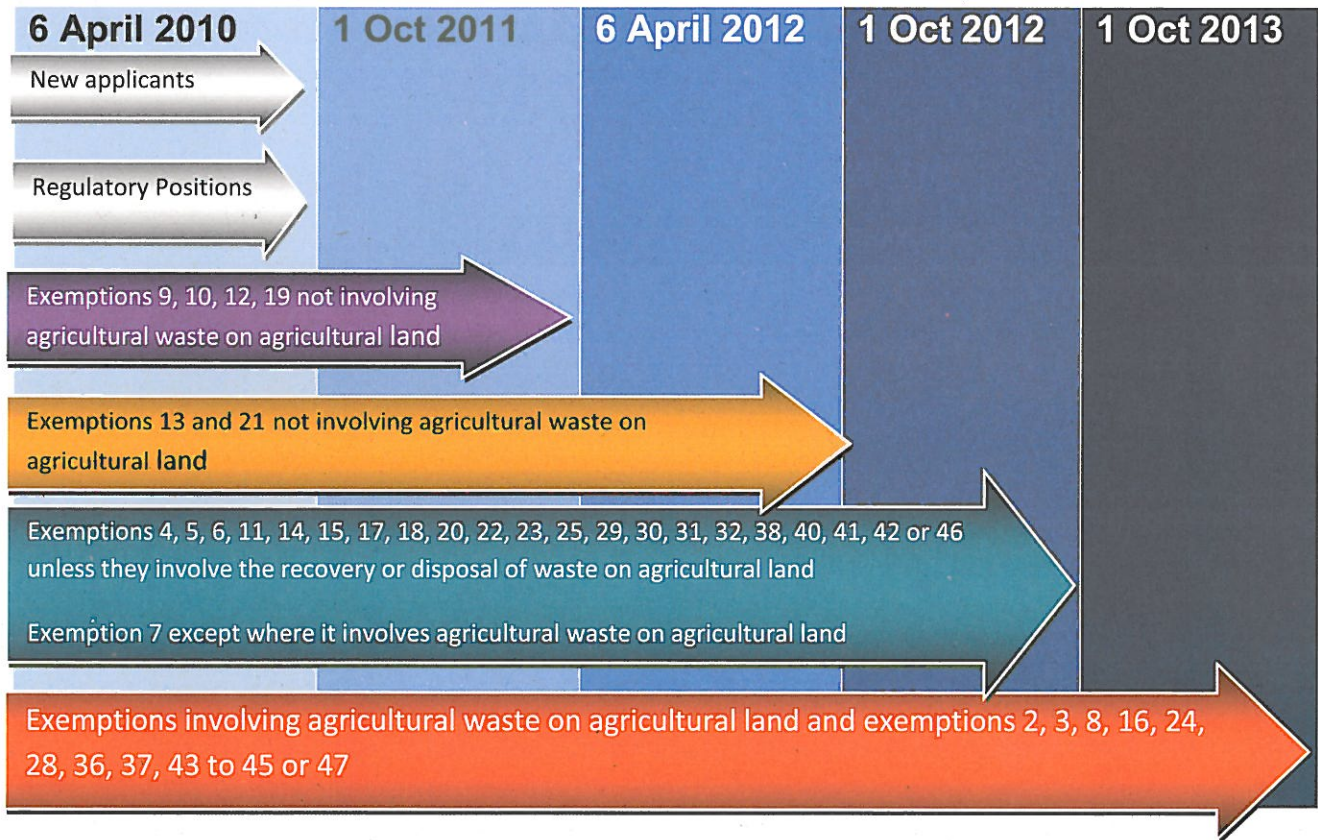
6 April 2010

1 Oct 2011

6 April 2012

1 Oct 2012

1 Oct 2013

New applicants

Regulatory Positions

Exemptions 9, 10, 12, 19 not involving agricultural waste on agricultural land

Exemptions 13 and 21 not involving agricultural waste on agricultural land

Exemptions 4, 5, 6, 11, 14, 15, 17, 18, 20, 22, 23, 25, 29, 30, 31, 32, 38, 40, 41, 42 or 46 unless they involve the recovery or disposal of waste on agricultural land

Exemption 7 except where it involves agricultural waste on agricultural land

Exemptions involving agricultural waste on agricultural land and exemptions 2, 3, 8, 16, 24, 28, 36, 37, 43 to 45 or 47